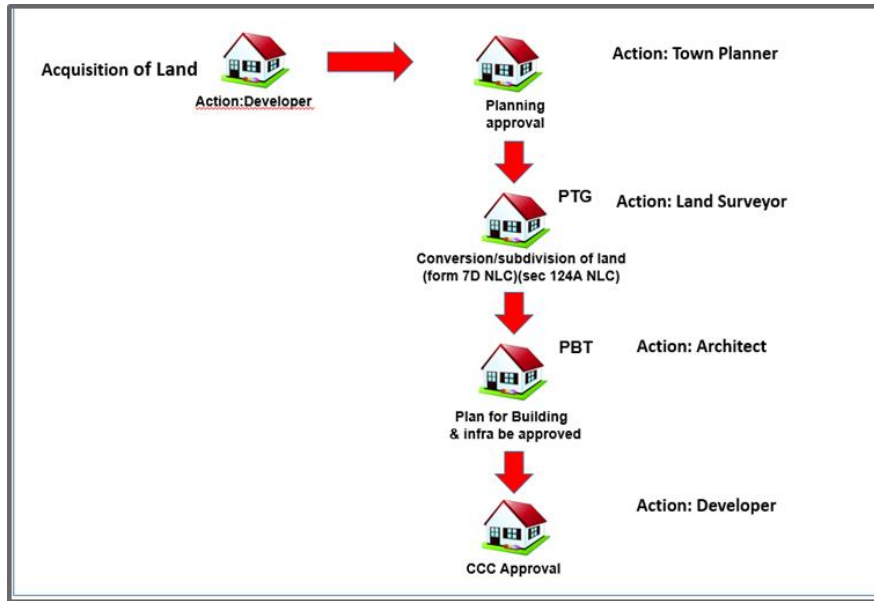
Acquisition of Land

Action:Developer

Action: Town Planner

Planning approval

PTG

Action: Land Surveyor

Conversion/subdivision of land (form 7D NLC)(sec 124A NLC)

PBT

Action: Architect

Plan for Building & infra be approved

Action: Developer

CCC Approval